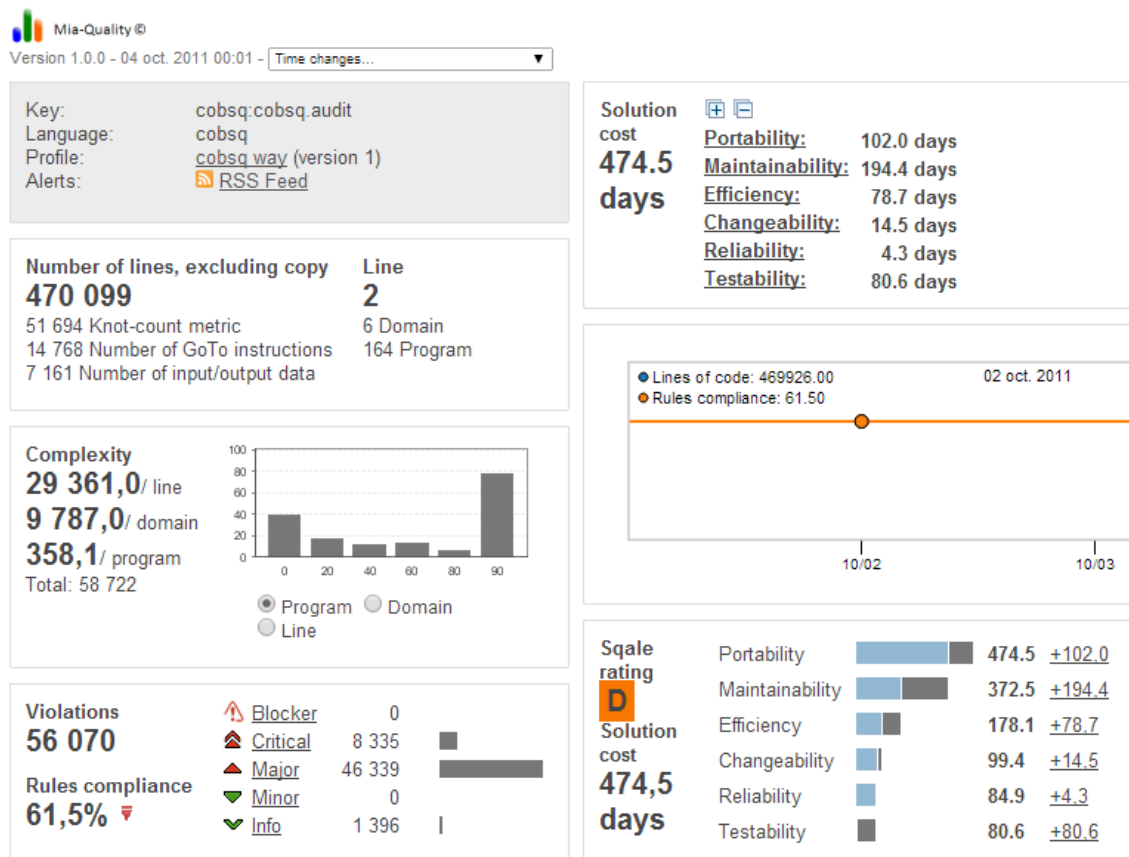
Mia-Quality ©

Version 1.0.0 - 04 oct. 2011 00:01 - Time changes...

Key: cobsq:cobsq.audit
Language: cobsq
Profile: cobsq way (version 1)
Alerts: RSS Feed

Number of lines, excluding copy
470 099
51 694 Knot-count metric
14 768 Number of GoTo instructions
7 161 Number of input/output data

Line
2
6 Domain
164 Program

Complexity
29 361,0/ line
9 787,0/ domain
358,1/ program
Total: 58 722

100
80
60
40
20
0
0 20 40 60 80 90

Program Domain Line

Violations
56 070

Rules compliance
61,5%

| | |
|---|---|
| Blocker | 0 |
| Critical | 8 335 |
| Major | 46 339 |
| Minor | 0 |
| Info | 1 396 |

Solution cost
474.5 days

| | |
|---|---|
| Portability: | 102.0 days |
| Maintainability: | 194.4 days |
| Efficiency: | 78.7 days |
| Changeability: | 14.5 days |
| Reliability: | 4.3 days |
| Testability: | 80.6 days |

Lines of code: 469926.00
Rules compliance: 61.50
02 oct. 2011

10/02
10/03

Sqale rating
D
Solution cost
474,5 days

| | | |
|---|---|---|
| Portability | 474.5 | +102,0 |
| Maintainability | 372.5 | +194,4 |
| Efficiency | 178.1 | +78,7 |
| Changeability | 99.4 | +14,5 |
| Reliability | 84.9 | +4,3 |
| Testability | 80.6 | +80,6 |